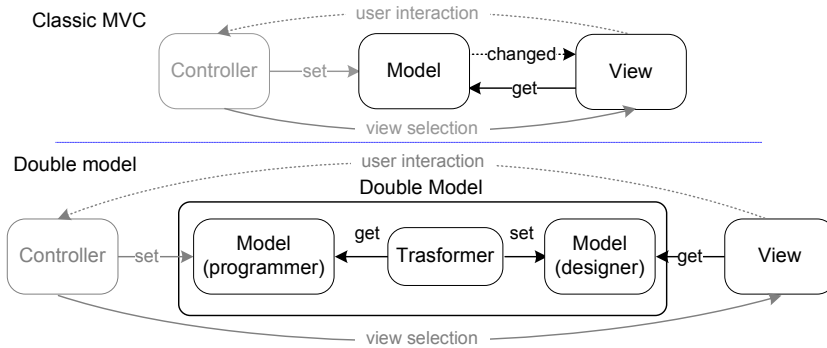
Classic MVC

user interaction

Controller

set

Model

changed

View

get

view selection

Double model

user interaction

Double Model

Controller

set

Model (programmer)

get

Trasformer

set

Model (designer)

get

View

view selection